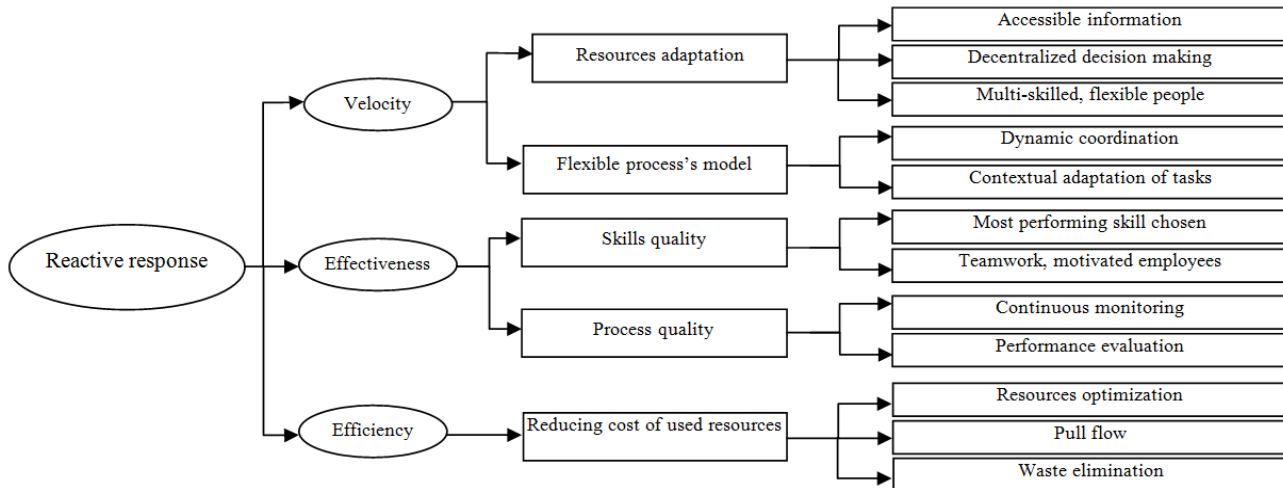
Reactive response

Velocity

Resources adaptation

Accessible information

Decentralized decision making

Multi-skilled, flexible people

Flexible process's model

Dynamic coordination

Contextual adaptation of tasks

Effectiveness

Skills quality

Most performing skill chosen

Teamwork, motivated employees

Process quality

Continuous monitoring

Performance evaluation

Efficiency

Reducing cost of used resources

Resources optimization

Pull flow

Waste elimination